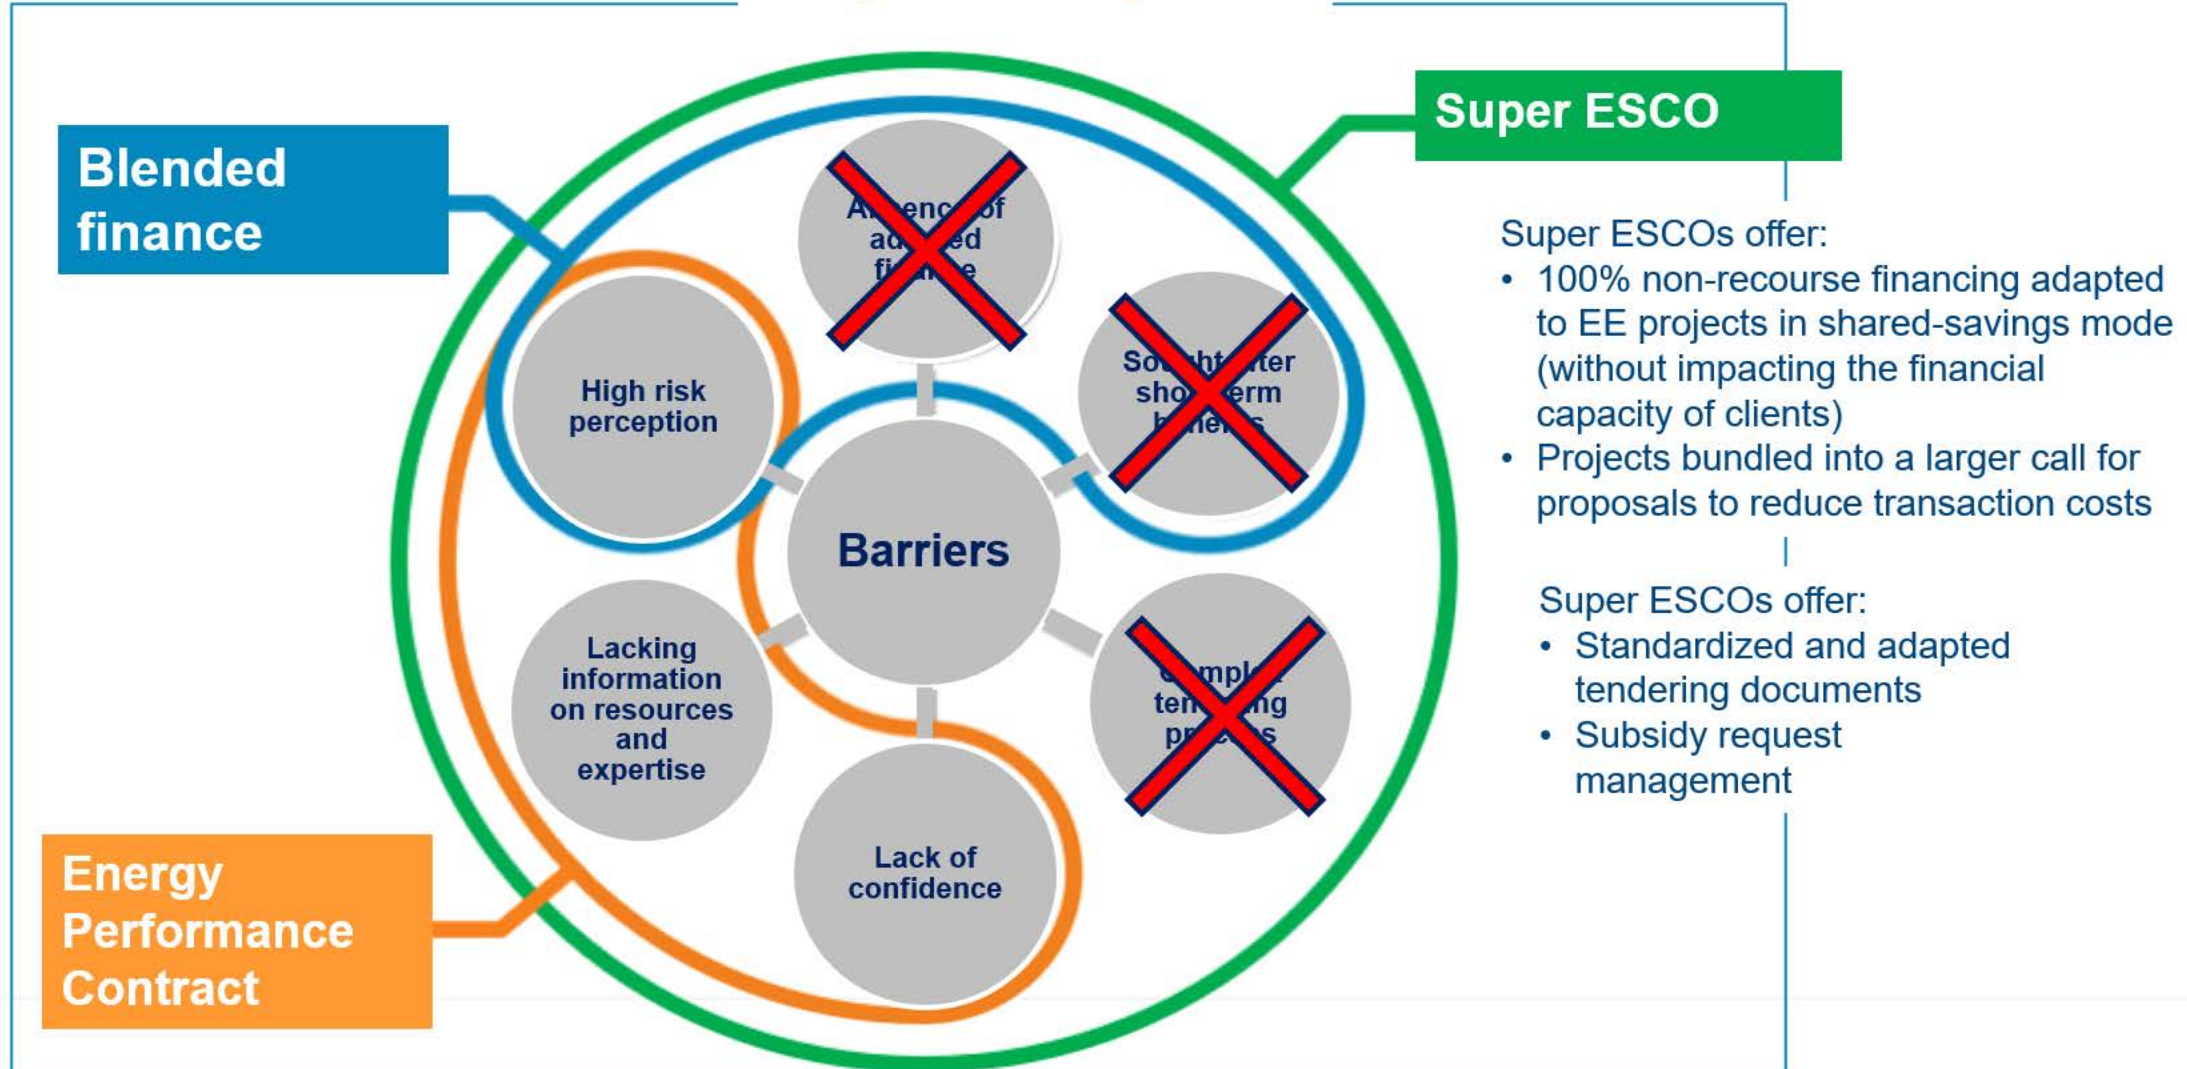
Blended finance

Super ESCO

Super ESCOs offer:
• 100% non-recourse financing adapted to EE projects in shared-savings mode (without impacting the financial capacity of clients)
• Projects bundled into a larger call for proposals to reduce transaction costs

Super ESCOs offer:
• Standardized and adapted tendering documents
• Subsidy request management

A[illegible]nce of ad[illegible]ed fi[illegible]e

So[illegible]ght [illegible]ter sho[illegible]erm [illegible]

High risk perception

Barriers

Lacking information on resources and expertise

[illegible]mpl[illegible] ten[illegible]ng pr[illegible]s

Lack of confidence

Energy Performance Contract